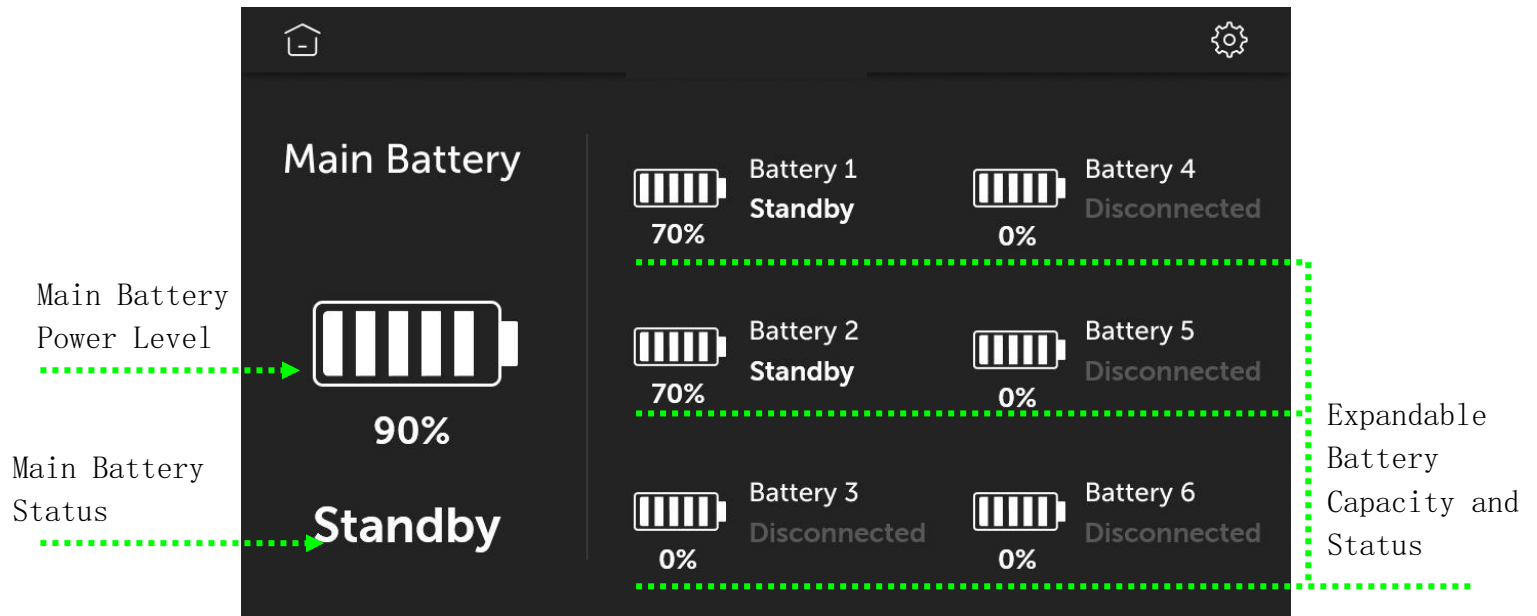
Main Battery

90%

Standby

Battery 1
Standby
70%

Battery 4
Disconnected
0%

Battery 2
Standby
70%

Battery 5
Disconnected
0%

Battery 3
Disconnected
0%

Battery 6
Disconnected
0%

Main Battery Power Level

Main Battery Status

Expandable Battery Capacity and Status